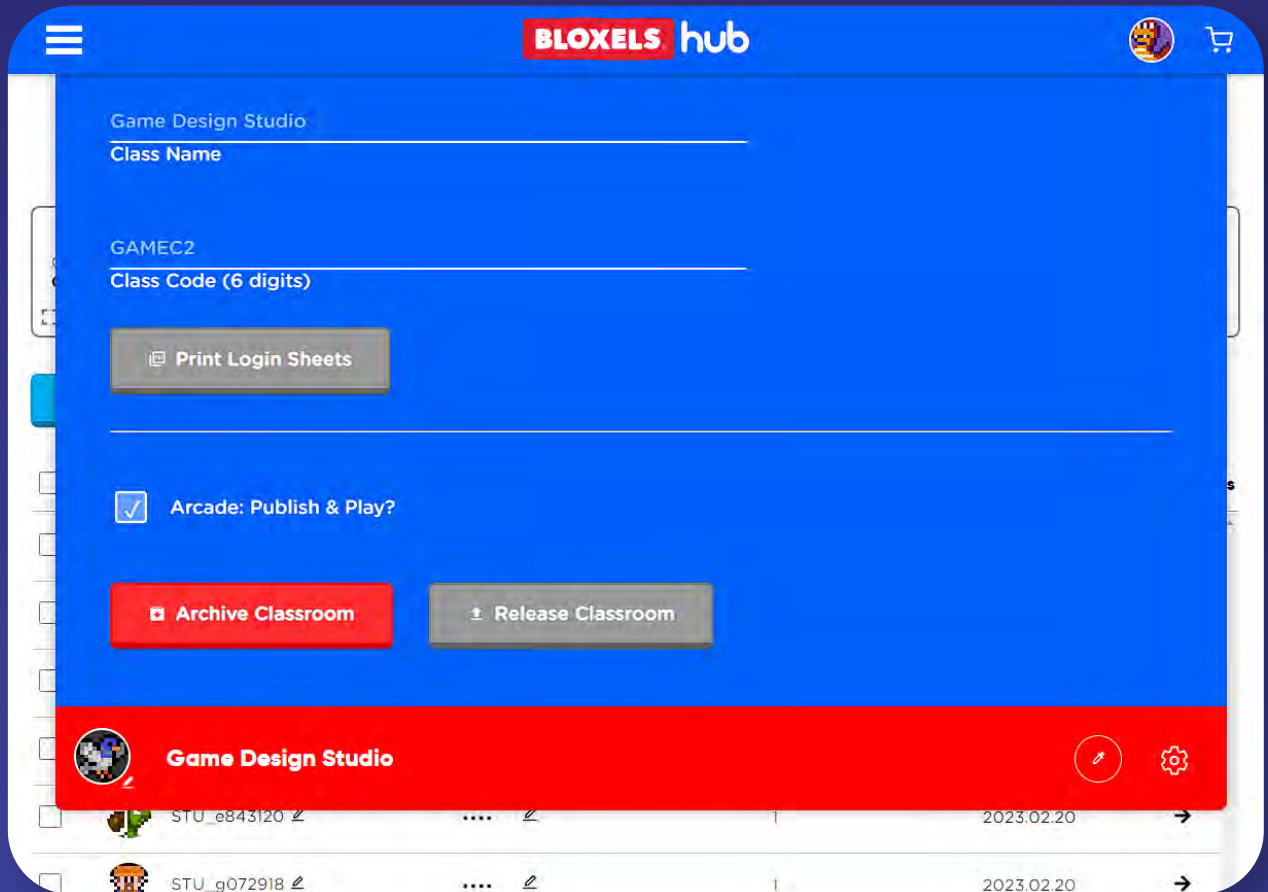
BLOXELS hub

Game Design Studio
Class Name

GAMEC2
Class Code (6 digits)

Print Login Sheets

Arcade: Publish & Play?

Archive Classroom

Release Classroom

Game Design Studio

STU_e843120 •••• 1 2023.02.20

STU_g072918 •••• 1 2023.02.20